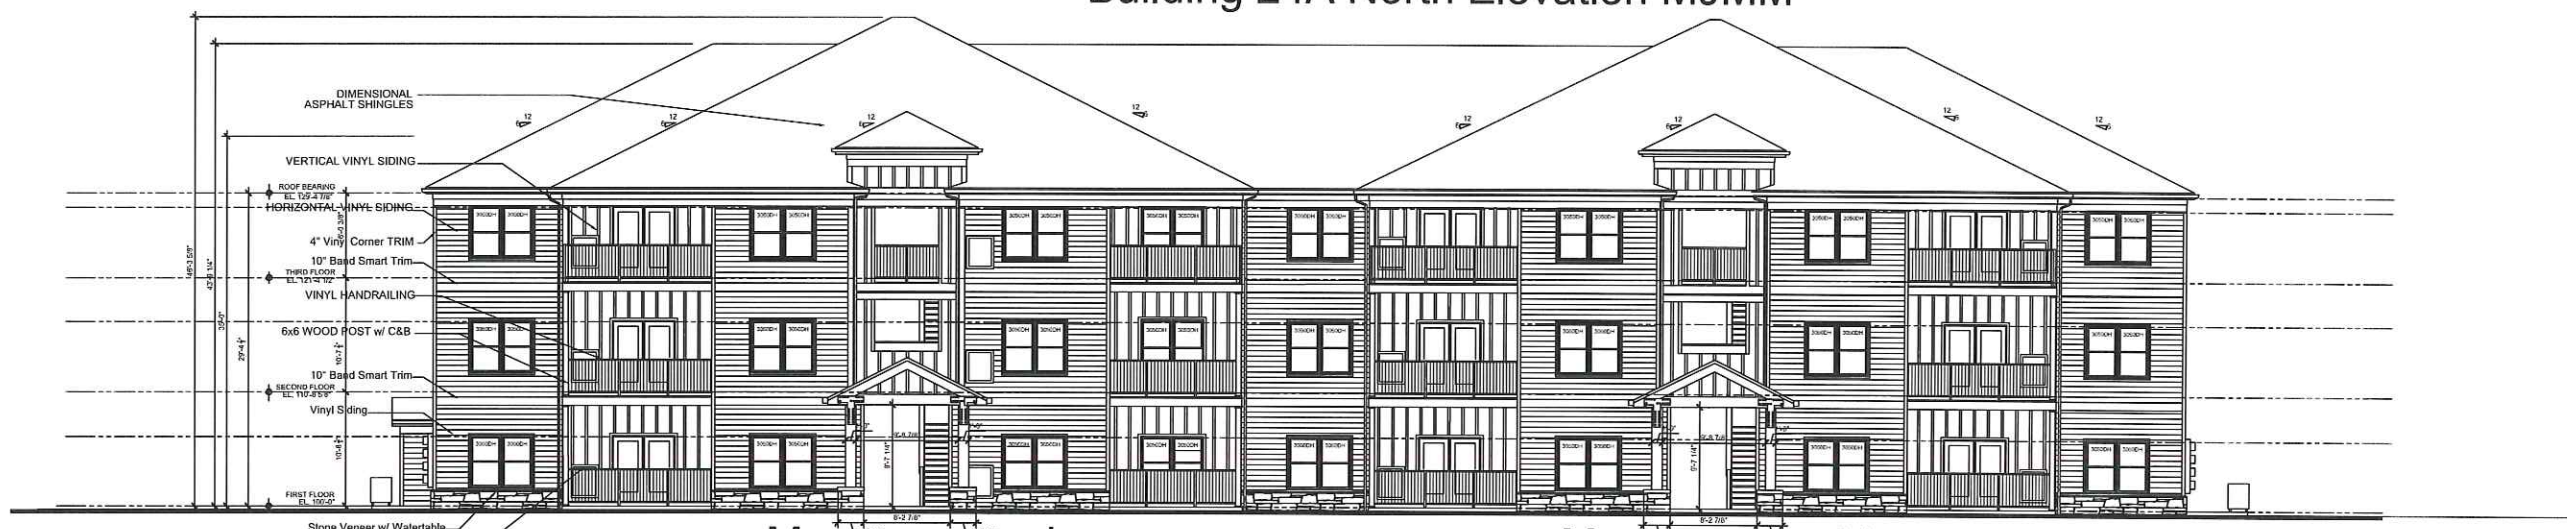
Building 24A North Elevation McMM

DIMENSIONAL ASPHALT SHINGLES

VERTICAL VINYL SIDING

ROOF BEARING EL. 129'-4 7/8"

HORIZONTAL VINYL SIDING

4" Vinyl Corner TRIM

10" Band Smart Trim

THIRD FLOOR EL. 120'-4 1/2"

VINYL HANDRAILING

6x6 WOOD POST w/ C&B

10" Band Smart Trim

SECOND FLOOR EL. 110'-8 5/8"

Vinyl Siding

FIRST FLOOR EL. 100'-0"

Stone Veneer w/ Watertable

148'-3 5/8"

43'-9 1/4"

39'-0"

29'-4 1/2"

10'-7 1/2"

10'-4 1/2"

9'-0 3/8"

$\frac{12}{6}$ $\frac{12}{6}$ $\frac{12}{6}$ $\frac{12}{4}$ $\frac{12}{6}$ $\frac{12}{6}$ $\frac{12}{4}$ $\frac{12}{4}$

3050DH 3050DH

8'-2 7/8"

8'-2 1/4"

5'-8 7/8"

8'-2 7/8"

8'-2 1/4"

5'-8 7/8"